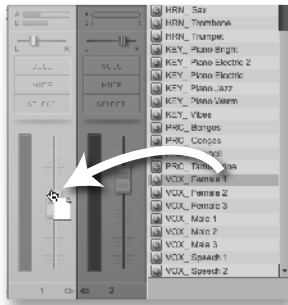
HRN_ Sax
HRN_ Trombone
HRN_ Trumpet
KEY_ Piano Bright
KEY_ Piano Electric 2
KEY_ Piano Electric
KEY_ Piano Jazz
KEY_ Piano Warm
KEY_ Vibes
PRC_ Bongos
PRC_ Congas
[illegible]
PRC_ Tam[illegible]ne
VOX_ Fema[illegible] 1
VOX_ Female 2
VOX_ Female 3
VOX_ Male 1
VOX_ Male 2
VOX_ Male 3
VOX_ Speech 1
VOX_ Speech 2

L R
SOLO
MUTE
SELECT
SOLO
MUTE
SELECT
1
2